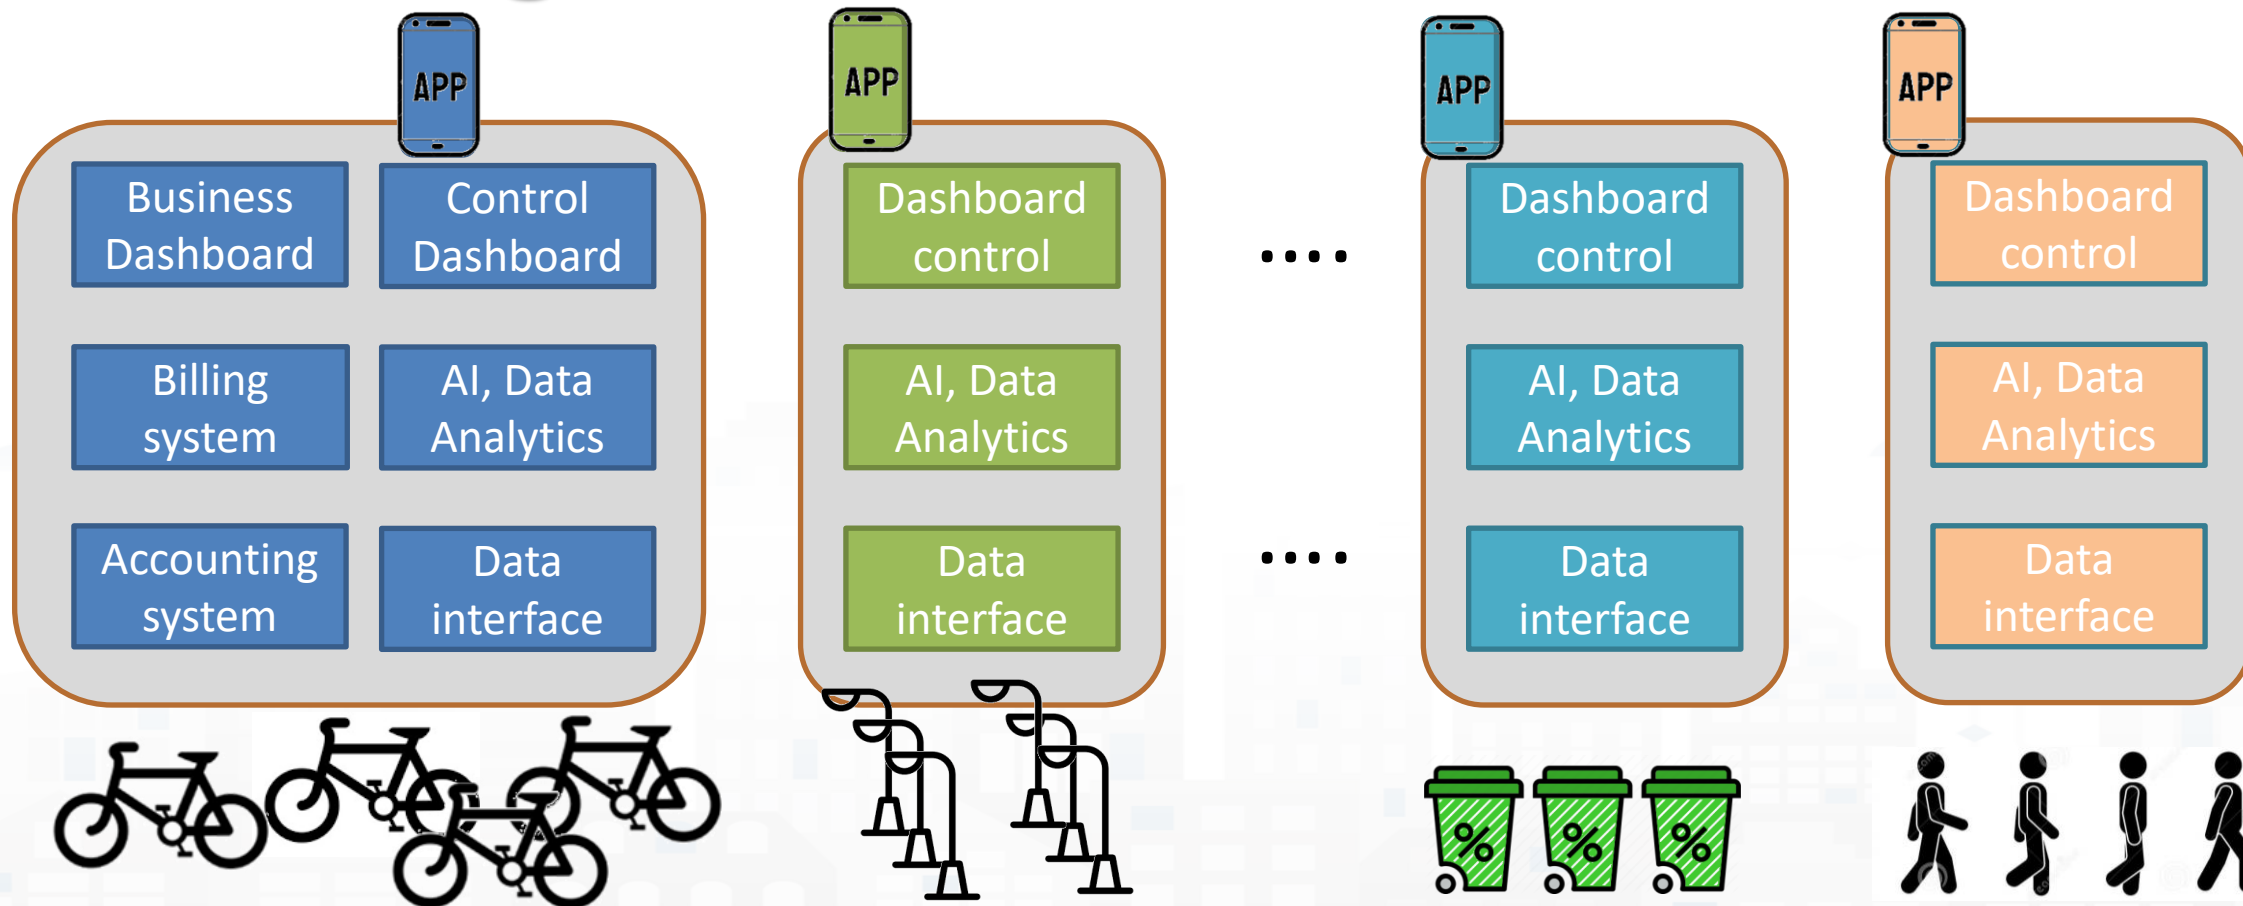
APP

Business Dashboard

Control Dashboard

Billing system

AI, Data Analytics

Accounting system

Data interface

APP

Dashboard control

AI, Data Analytics

Data interface

....

....

APP

Dashboard control

AI, Data Analytics

Data interface

APP

Dashboard control

AI, Data Analytics

Data interface

%

%

%